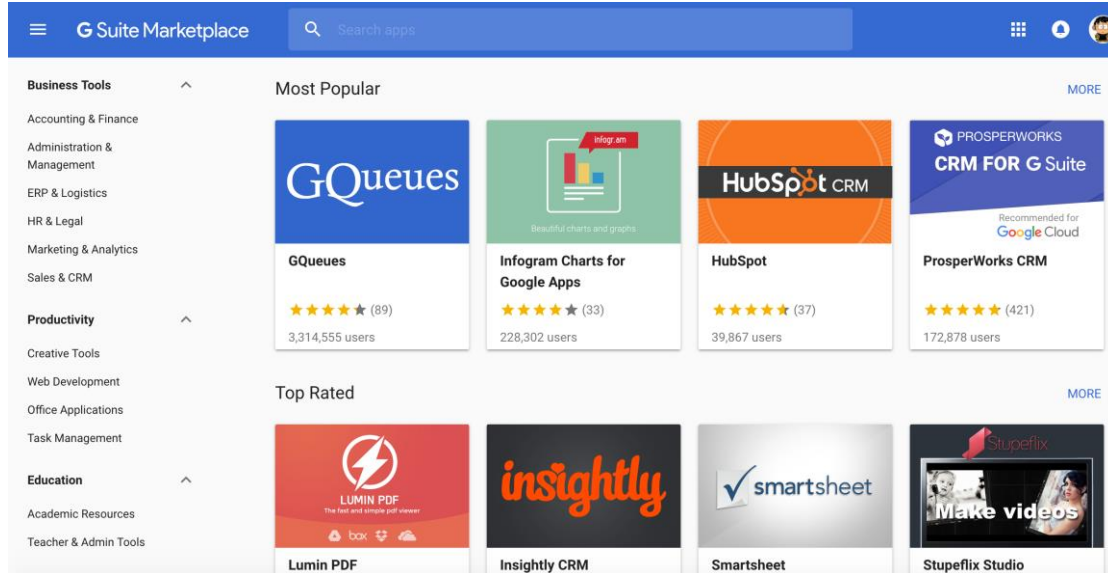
G Suite Marketplace

Search apps

Business Tools

Accounting & Finance

Administration & Management

ERP & Logistics

HR & Legal

Marketing & Analytics

Sales & CRM

Productivity

Creative Tools

Web Development

Office Applications

Task Management

Education

Academic Resources

Teacher & Admin Tools

Most Popular

MORE

GQueues

GQueues

★★★★★ (89)

3,314,555 users

infogr.am

Beautiful charts and graphs

Infogram Charts for Google Apps

★★★★★ (33)

228,302 users

HubSpot CRM

HubSpot

★★★★★ (37)

39,867 users

PROSPERWORKS

CRM FOR G Suite

Recommended for Google Cloud

ProsperWorks CRM

★★★★★ (421)

172,878 users

Top Rated

MORE

LUMIN PDF

The fast and simple pdf viewer

box

Lumin PDF

insightly

Insightly CRM

smartsheet

Smartsheet

Stupeflix

Make videos

Stupeflix Studio